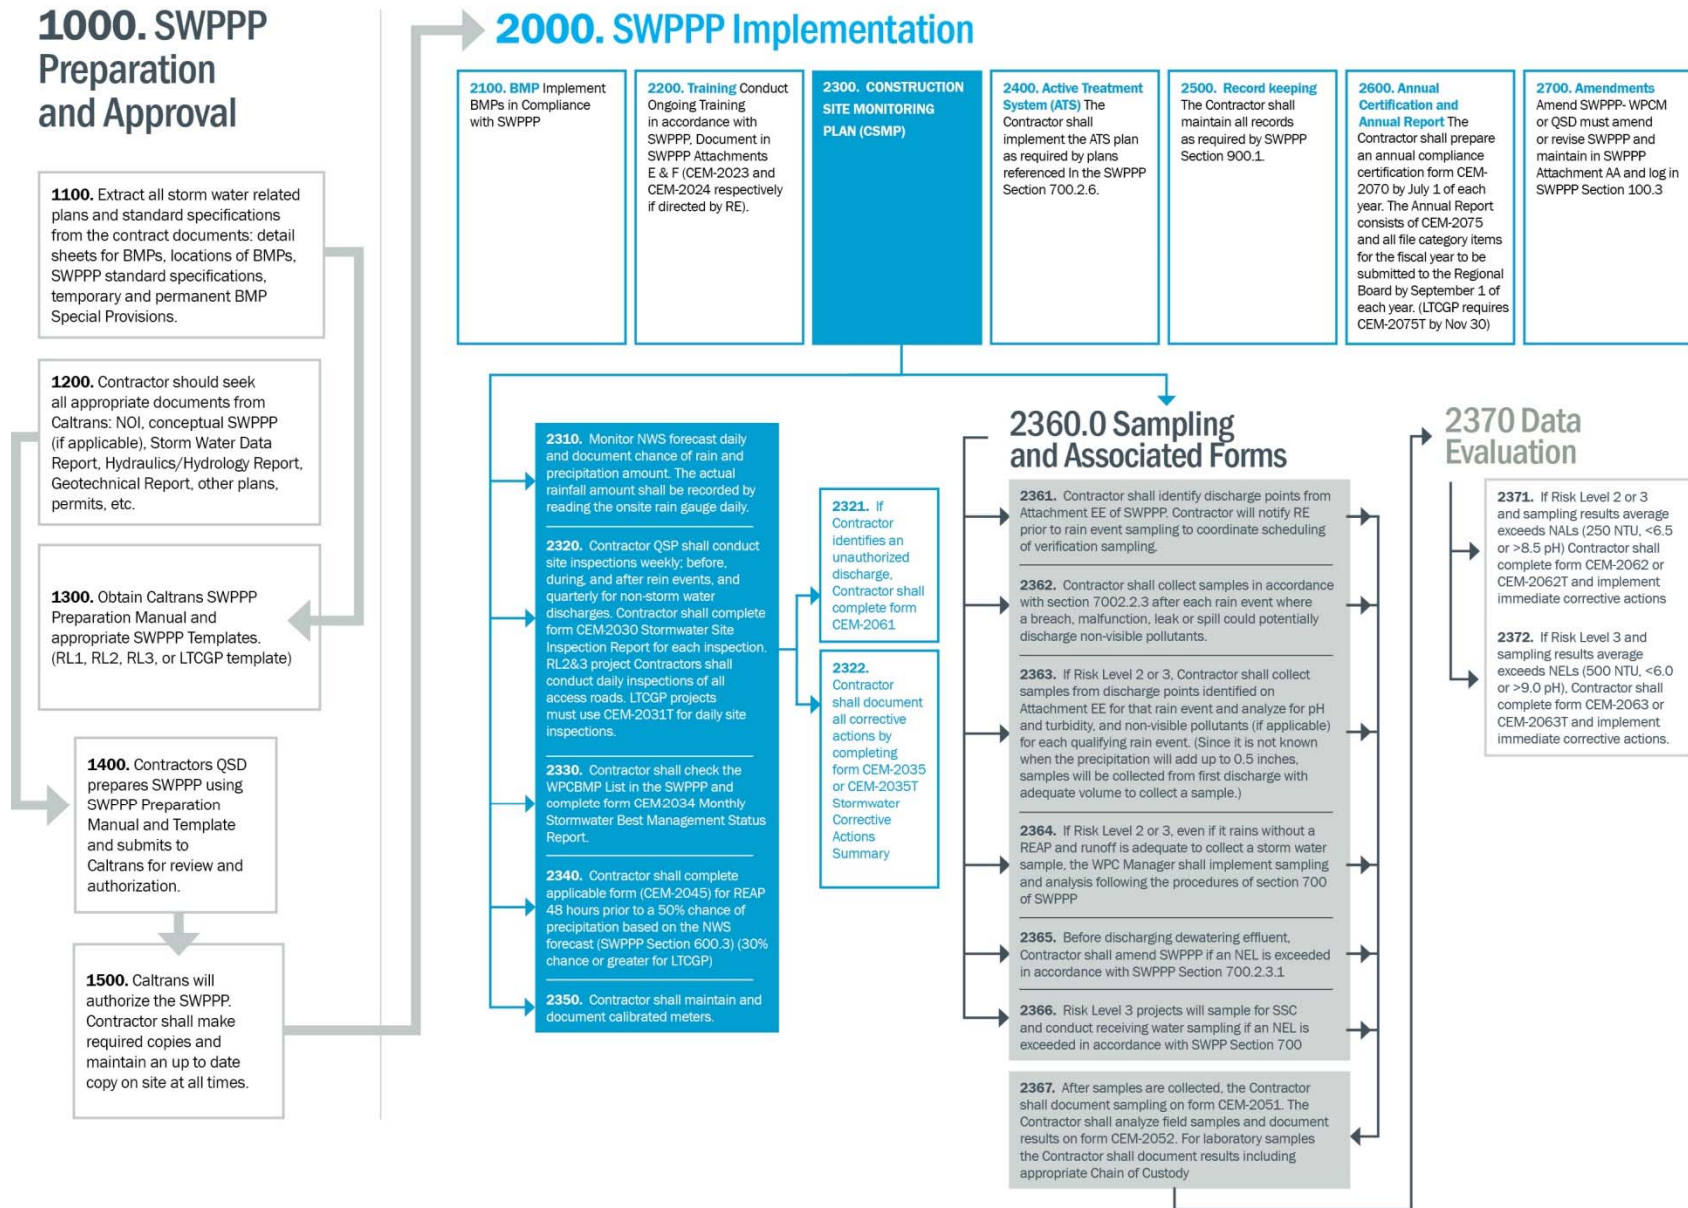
1000. SWPPP Preparation and Approval

1100. Extract all storm water related plans and standard specifications from the contract documents: detail sheets for BMPs, locations of BMPs, SWPPP standard specifications, temporary and permanent BMP Special Provisions.

1200. Contractor should seek all appropriate documents from Caltrans: NOI, conceptual SWPPP (if applicable), Storm Water Data Report, Hydraulics/Hydrology Report, Geotechnical Report, other plans, permits, etc.

1300. Obtain Caltrans SWPPP Preparation Manual and appropriate SWPPP Templates. (RL1, RL2, RL3, or LTCGP template)

1400. Contractors QSD prepares SWPPP using SWPPP Preparation Manual and Template and submits to Caltrans for review and authorization.

1500. Caltrans will authorize the SWPPP. Contractor shall make required copies and maintain an up to date copy on site at all times.

2000. SWPPP Implementation

2100. BMP Implement BMPs in Compliance with SWPPP

2200. Training Conduct Ongoing Training in accordance with SWPPP, Document in SWPPP Attachments E & F (CEM-2023 and CEM-2024 respectively if directed by RE).

2300. CONSTRUCTION SITE MONITORING PLAN (CSMP)

2400. Active Treatment System (ATS) The Contractor shall implement the ATS plan as required by plans referenced In the SWPPP Section 700.2.6.

2500. Record keeping The Contractor shall maintain all records as required by SWPPP Section 900.1.

2600. Annual Certification and Annual Report The Contractor shall prepare an annual compliance certification form CEM-2070 by July 1 of each year. The Annual Report consists of CEM-2075 and all file category items for the fiscal year to be submitted to the Regional Board by September 1 of each year. (LTCGP requires CEM-2075T by Nov 30)

2700. Amendments Amend SWPPP- WPCM or QSD must amend or revise SWPPP and maintain in SWPPP Attachment AA and log in SWPPP Section 100.3

2310. Monitor NWS forecast daily and document chance of rain and precipitation amount. The actual rainfall amount shall be recorded by reading the onsite rain gauge daily.

2320. Contractor QSP shall conduct site inspections weekly; before, during, and after rein events, and quarterly for non-storm water discharges. Contractor shall complete form CEM2030 Stormwater Site Inspection Report for each inspection. RL2&3 project Contractors shall conduct daily inspections of all access roads. LTCGP projects must use CEM-2031T for daily site inspections.

2330. Contractor shall check the WPCBMP List in the SWPPP and complete form CEM2034 Monthly Stormwater Best Management Status Report.

2340. Contractor shall complete applicable form (CEM-2045) for REAP 48 hours prior to a 50% chance of precipitation based on the NWS forecast (SWPPP Section 600.3) (30% chance or greater for LTCGP)

2350. Contractor shall maintain and document calibrated meters.

2321. If Contractor identifies an unauthorized discharge, Contractor shall complete form CEM-2061

2322. Contractor shall document all corrective actions by completing form CEM-2035 or CEM-2035T Stormwater Corrective Actions Summary

2360.0 Sampling and Associated Forms

2361. Contractor shall identify discharge points from Attachment EE of SWPPP. Contractor will notify RE prior to rain event sampling to coordinate scheduling of verification sampling.

2362. Contractor shall collect samples in accordance with section 7002.2.3 after each rain event where a breach, malfunction, leak or spill could potentially discharge non-visible pollutants.

2363. If Risk Level 2 or 3, Contractor shall collect samples from discharge points identified on Attachment EE for that rain event and analyze for pH and turbidity, and non-visible pollutants (if applicable) for each qualifying rain event. (Since it is not known when the precipitation will add up to 0.5 inches, samples will be collected from first discharge with adequate volume to collect a sample.)

2364. If Risk Level 2 or 3, even if it rains without a REAP and runoff is adequate to collect a storm water sample, the WPC Manager shall implement sampling and analysis following the procedures of section 700 of SWPPP

2365. Before discharging dewatering effluent, Contractor shall amend SWPPP if an NEL is exceeded in accordance with SWPPP Section 700.2.3.1

2366. Risk Level 3 projects will sample for SSC and conduct receiving water sampling if an NEL is exceeded in accordance with SWPP Section 700

2367. After samples are collected, the Contractor shall document sampling on form CEM-2051. The Contractor shall analyze field samples and document results on form CEM-2052. For laboratory samples the Contractor shall document results including appropriate Chain of Custody

2370 Data Evaluation

2371. If Risk Level 2 or 3 and sampling results average exceeds NALs (250 NTU, <6.5 or >8.5 pH) Contractor shall complete form CEM-2062 or CEM-2062T and implement immediate corrective actions

2372. If Risk Level 3 and sampling results average exceeds NELs (500 NTU, <6.0 or >9.0 pH), Contractor shall complete form CEM-2063 or CEM-2063T and implement immediate corrective actions.